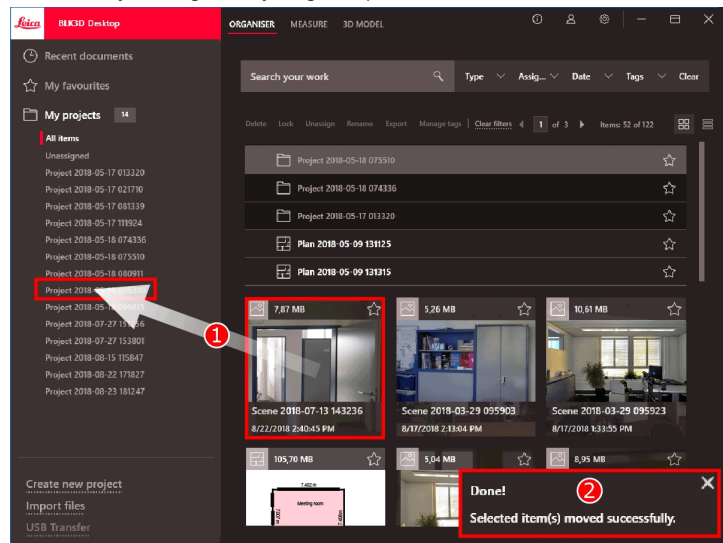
Leica BLK3D Desktop

ORGANISER MEASURE 3D MODEL

Recent documents

My favourites

My projects 14

All items
Unassigned
Project 2018-05-17 013320
Project 2018-05-17 021710
Project 2018-05-17 081339
Project 2018-05-17 111924
Project 2018-05-18 074336
Project 2018-05-18 075510
Project 2018-05-18 080911
Project 2018-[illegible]
Project 2018-05-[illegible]
Project 2018-07-27 15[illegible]56
Project 2018-07-27 153801
Project 2018-08-15 115847
Project 2018-08-22 171827
Project 2018-08-23 181247

Create new project
Import files
USB Transfer

Search your work

Type Assig... Date Tags Clear

Delete Lock Unassign Rename Export Manage tags | Clear filters 1 of 3 Items: 52 of 122

Project 2018-05-18 075510
Project 2018-05-18 074336
Project 2018-05-17 013320
Plan 2018-05-09 131125
Plan 2018-05-09 131315

7,87 MB
Scene 2018-07-13 143236
8/22/2018 2:40:45 PM

5,26 MB
Scene 2018-03-29 095903
8/17/2018 2:13:04 PM

10,61 MB
Scene 2018-03-29 095923
8/17/2018 1:33:55 PM

105,70 MB
Meeting room

5,04 MB

8,95 MB

1

2

Done!
Selected item(s) moved successfully.